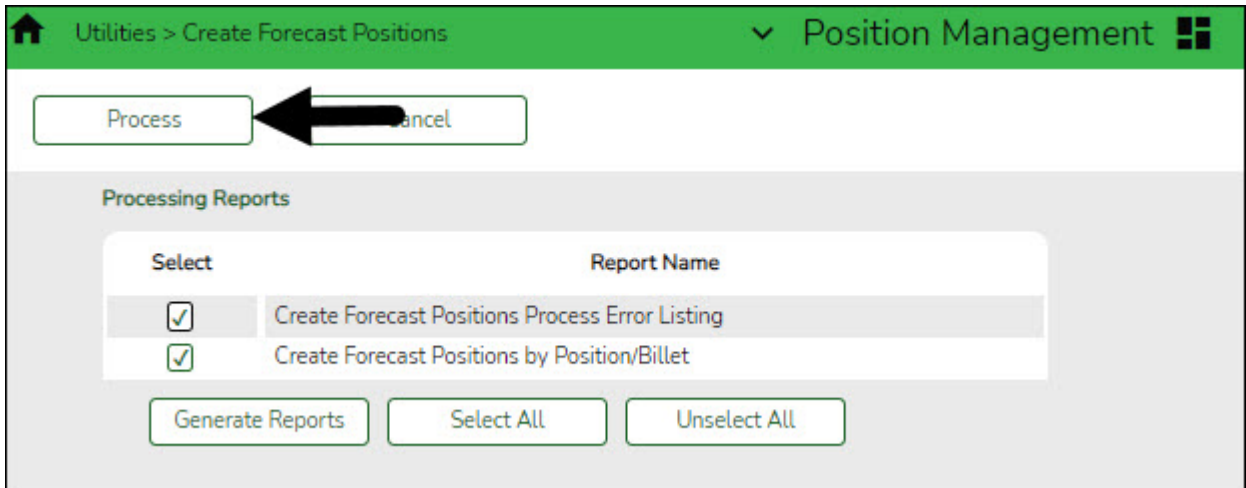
Utilities > Create Forecast Positions

Position Management

Process

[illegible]ancel

Processing Reports

| Select | Report Name |
|---|---|
| ☑ | Create Forecast Positions Process Error Listing |
| ☑ | Create Forecast Positions by Position/Billet |

Generate Reports

Select All

Unselect All